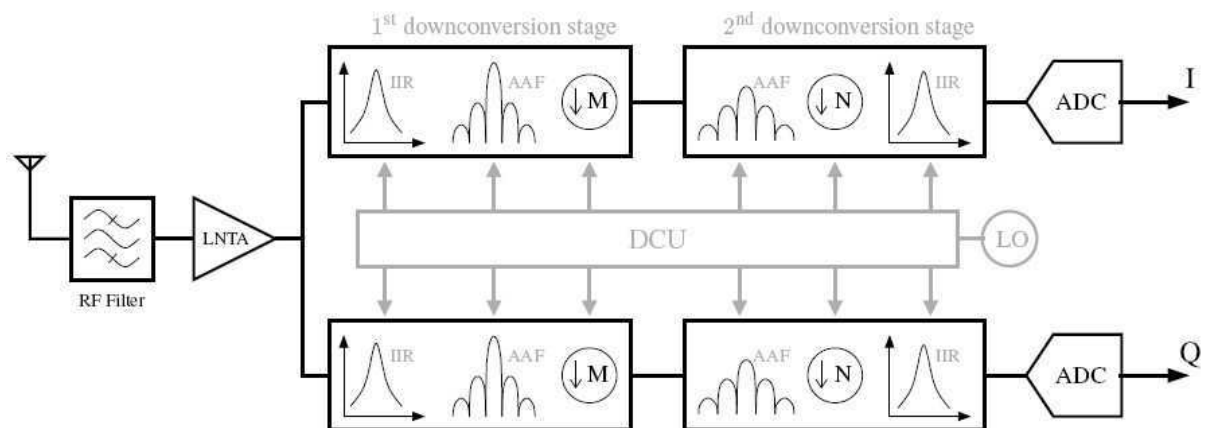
1$^{st}$ downconversion stage

2$^{nd}$ downconversion stage

IIR

AAF

$\downarrow$M

AAF

$\downarrow$N

IIR

ADC

I

RF Filter

LNTA

DCU

LO

IIR

AAF

$\downarrow$M

AAF

$\downarrow$N

IIR

ADC

Q